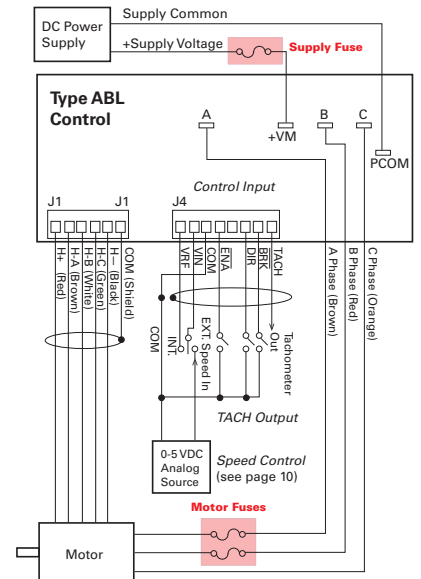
DC Power Supply
Supply Common
+Supply Voltage
Supply Fuse
Type ABL Control
A
+VM
B
C
PCOM
Control Input
J1
J1
J4
H+ (Red)
H-A (Brown)
H-B (White)
H-C (Green)
H– (Black)
COM (Shield)
VRF
VIN
COM
ENA
DIR
BRK
TACH
A Phase (Brown)
B Phase (Red)
C Phase (Orange)
COM
INT.
EXT. Speed In
Tachometer Out
TACH Output
0-5 VDC Analog Source
Speed Control (see page 10)
Motor Fuses
Motor